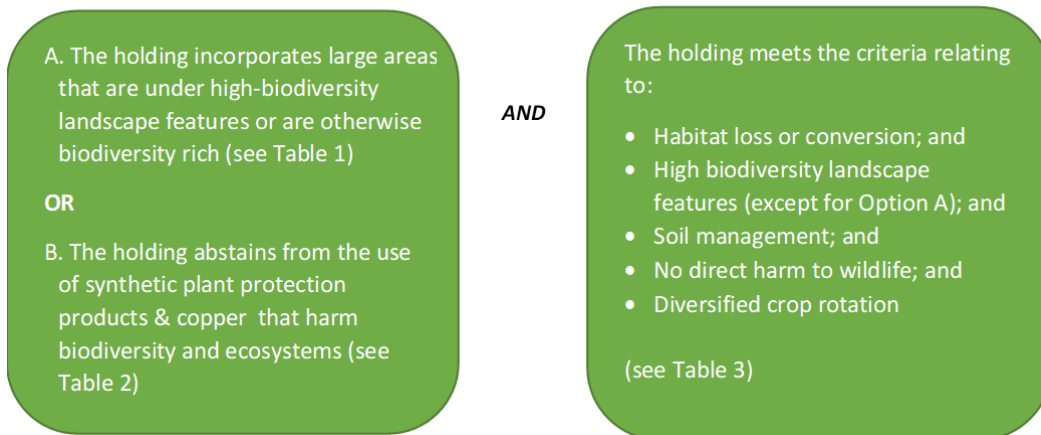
A. The holding incorporates large areas that are under high-biodiversity landscape features or are otherwise biodiversity rich (see Table 1)

OR

B. The holding abstains from the use of synthetic plant protection products & copper that harm biodiversity and ecosystems (see Table 2)

AND

The holding meets the criteria relating to:

- Habitat loss or conversion; and
- High biodiversity landscape features (except for Option A); and
- Soil management; and
- No direct harm to wildlife; and
- Diversified crop rotation

(see Table 3)